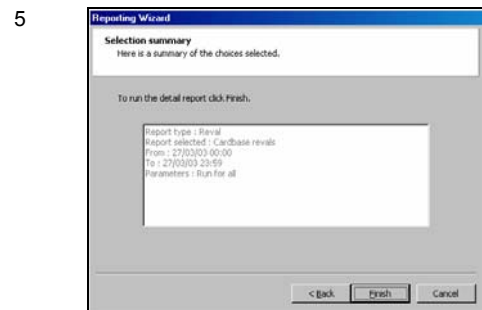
5

Reporting Wizard

Selection summary
Here is a summary of the choices selected.

To run the detail report click Finish.

Report type : Reval
Report selected : Cardbase revals
From : 27/03/03 00:00
To : 27/03/03 23:59
Parameters : Run for all

< Back Finish Cancel